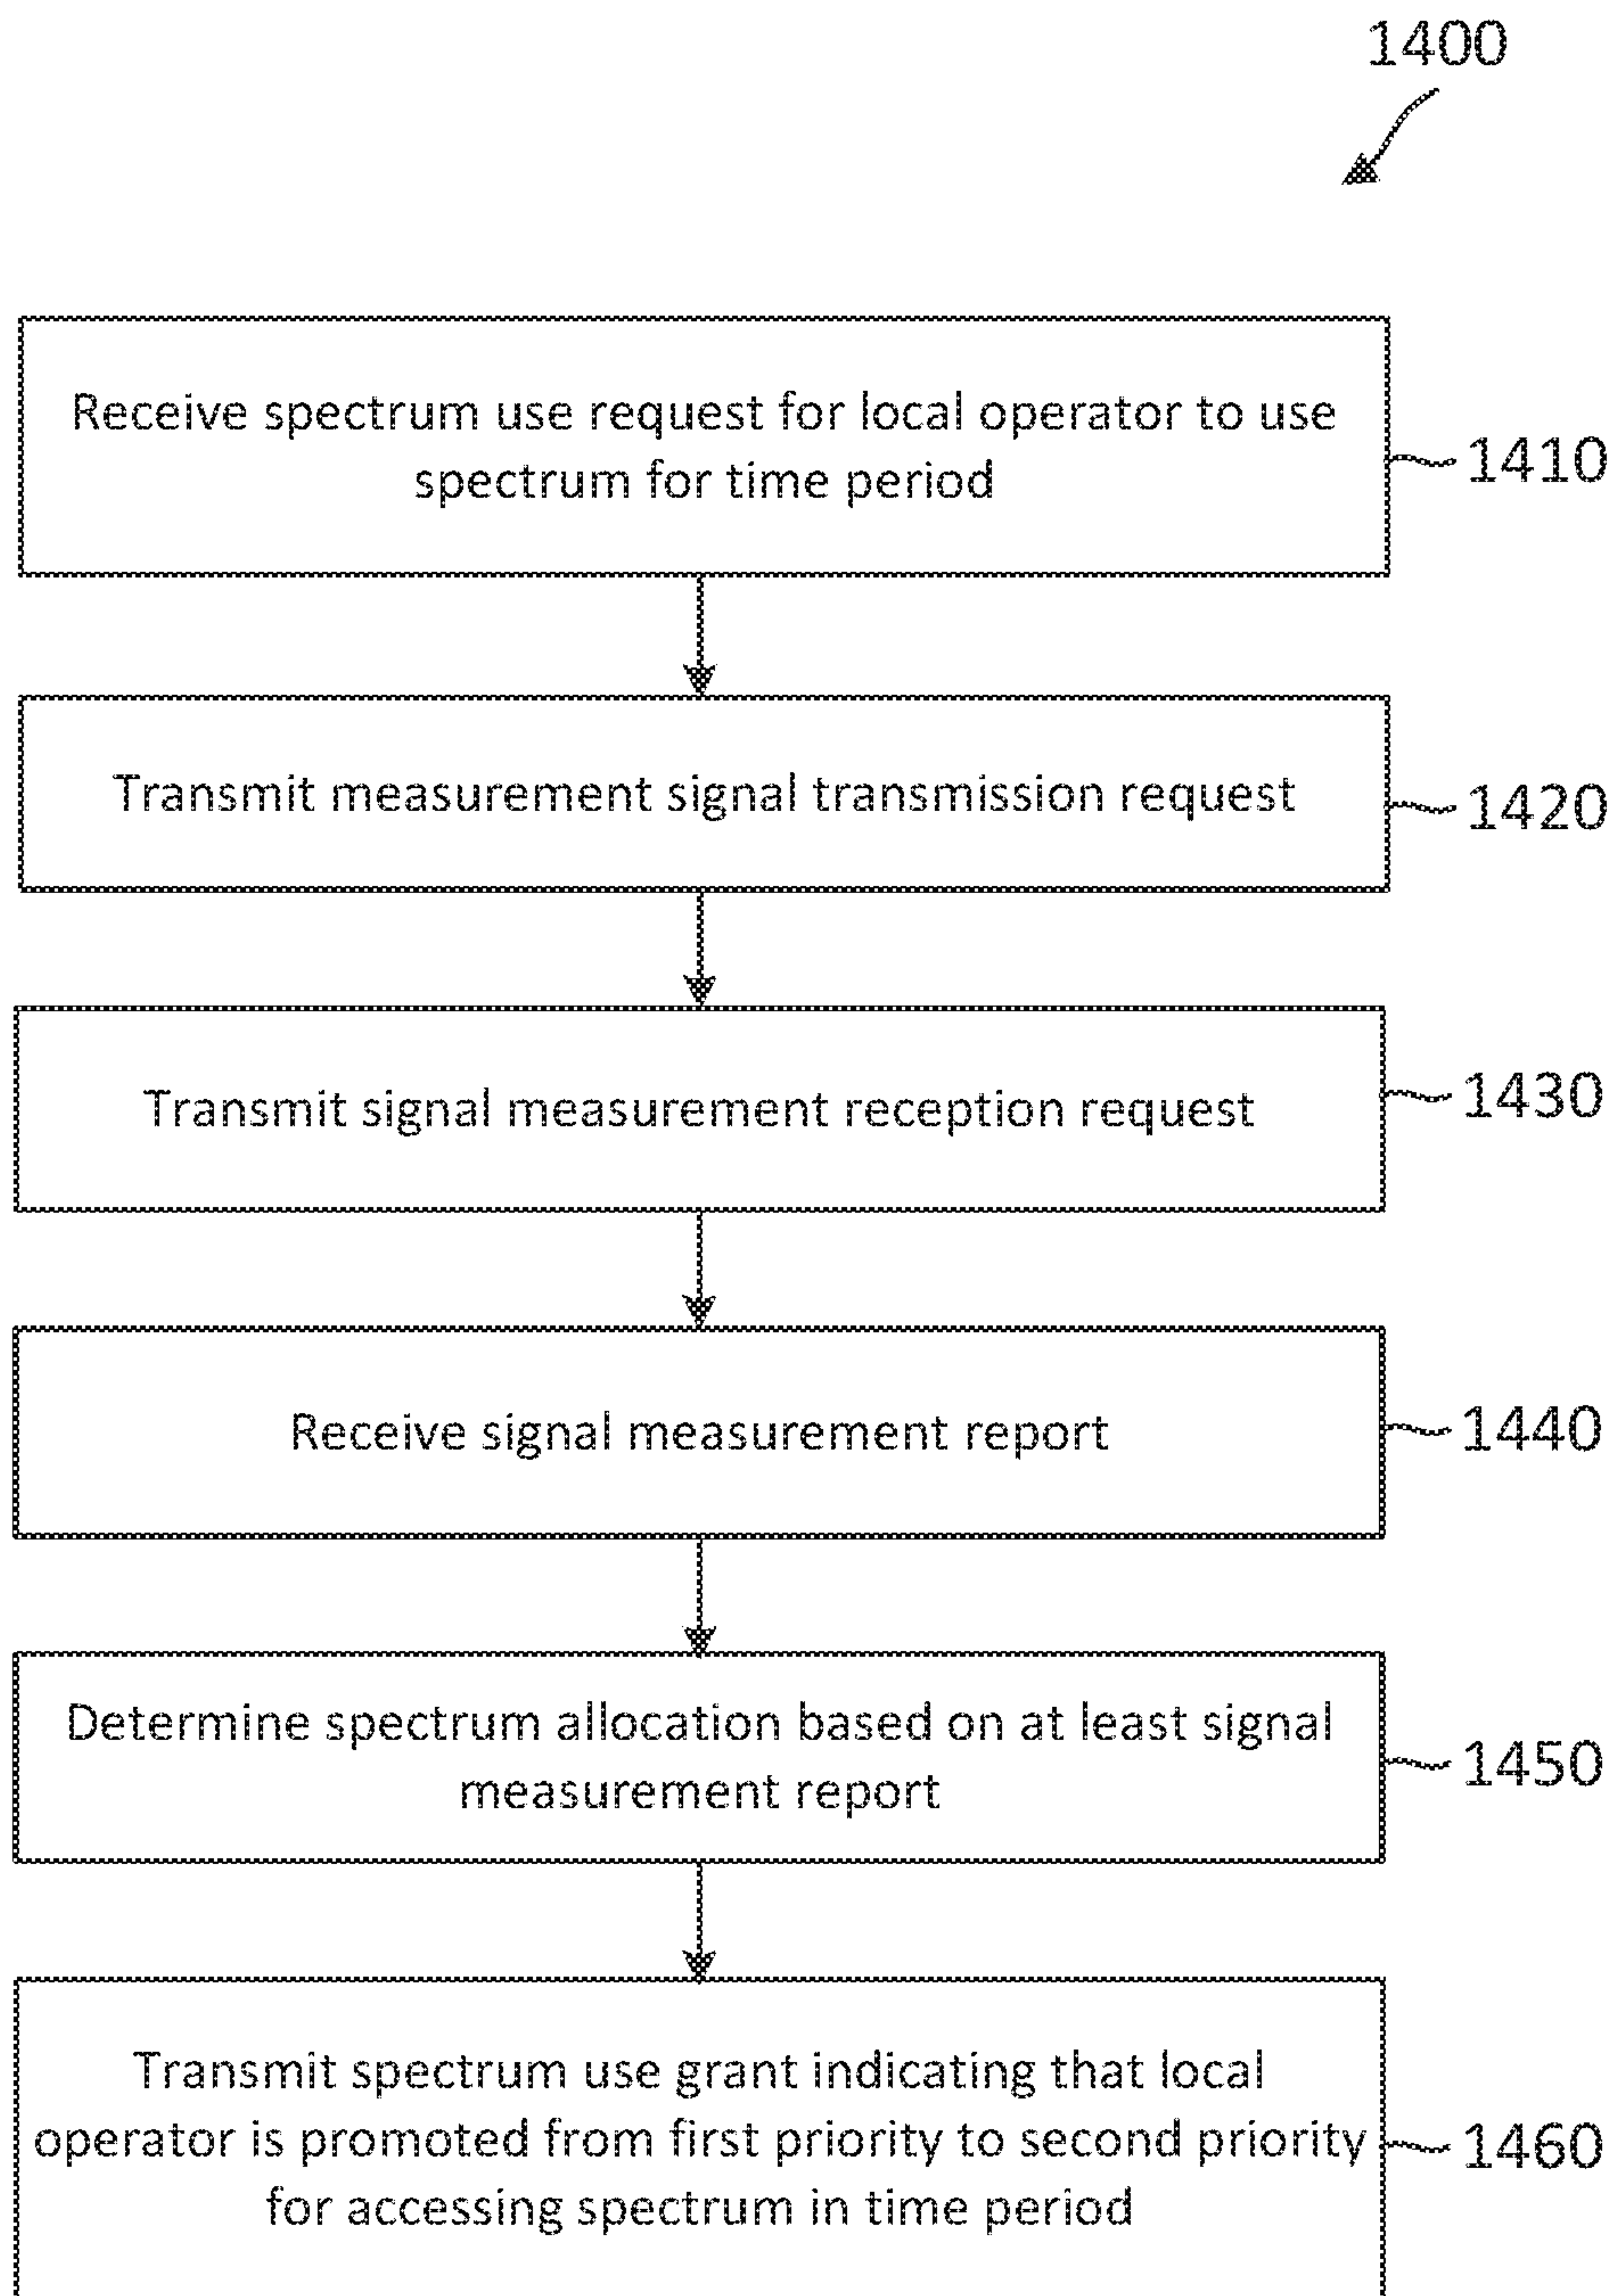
1400

Receive spectrum use request for local operator to use spectrum for time period

1410

Transmit measurement signal transmission request

1420

Transmit signal measurement reception request

1430

Receive signal measurement report

1440

Determine spectrum allocation based on at least signal measurement report

1450

Transmit spectrum use grant indicating that local operator is promoted from first priority to second priority for accessing spectrum in time period

1460